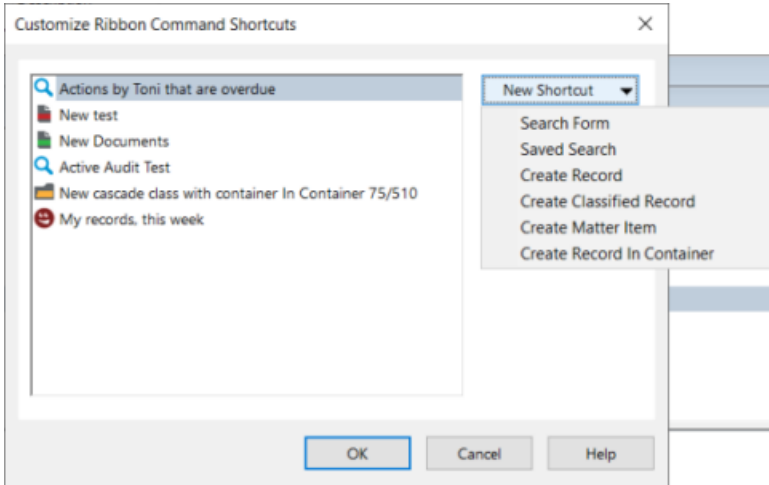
Customize Ribbon Command Shortcuts

×

Actions by Toni that are overdue
New test
New Documents
Active Audit Test
New cascade class with container In Container 75/510
My records, this week

New Shortcut

Search Form
Saved Search
Create Record
Create Classified Record
Create Matter Item
Create Record In Container

OK
Cancel
Help